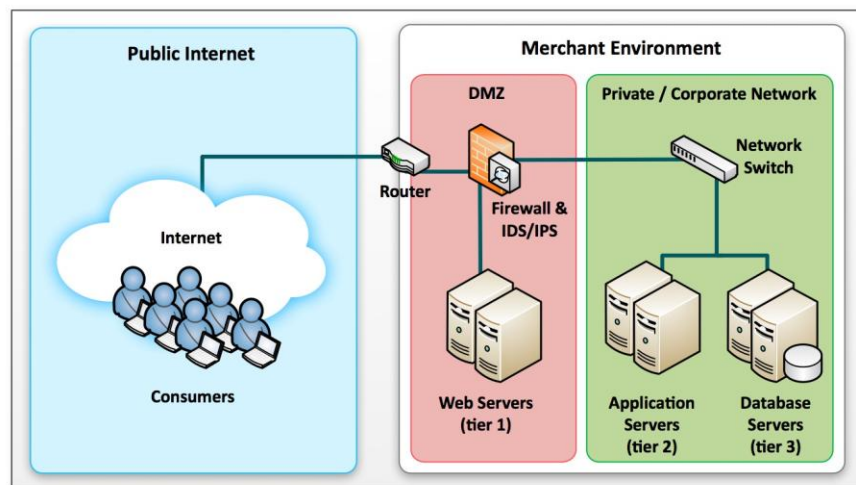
Public Internet

Internet

Consumers

Merchant Environment

DMZ

Router

Firewall & IDS/IPS

Web Servers (tier 1)

Private / Corporate Network

Network Switch

Application Servers (tier 2)

Database Servers (tier 3)